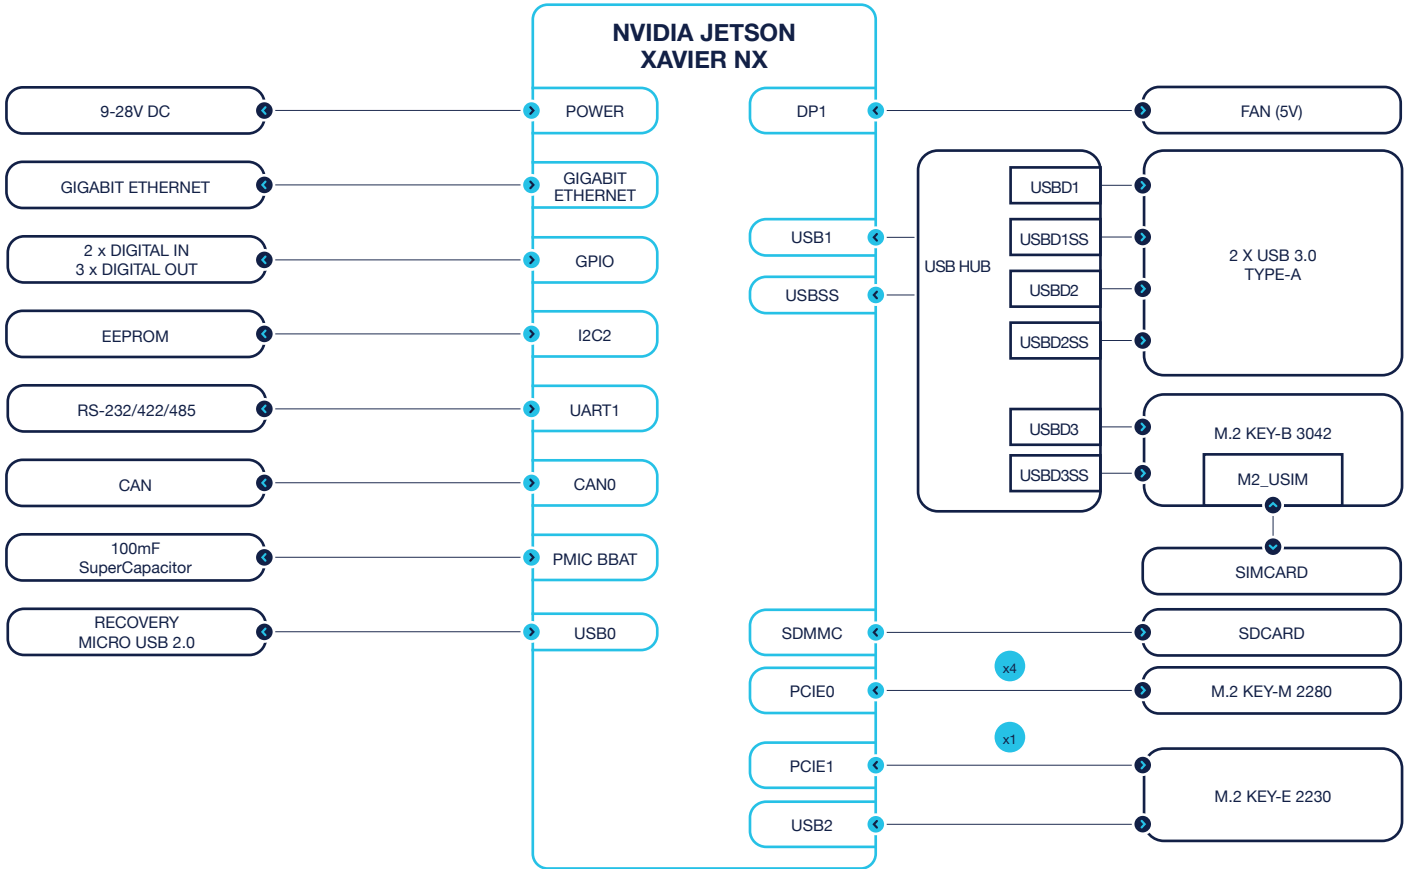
NVIDIA JETSON XAVIER NX

9-28V DC
POWER
GIGABIT ETHERNET
GIGABIT ETHERNET
2 x DIGITAL IN
3 x DIGITAL OUT
GPIO
EEPROM
I2C2
RS-232/422/485
UART1
CAN
CAN0
100mF
SuperCapacitor
PMIC BBAT
RECOVERY
MICRO USB 2.0
USB0

DP1
FAN (5V)
USB1
USBSS
USB HUB
USBD1
USBD1SS
USBD2
USBD2SS
2 X USB 3.0
TYPE-A
USBD3
USBD3SS
M.2 KEY-B 3042
M2_USIM
SIMCARD
SDMMC
SDCARD
x4
PCIE0
M.2 KEY-M 2280
x1
PCIE1
M.2 KEY-E 2230
USB2